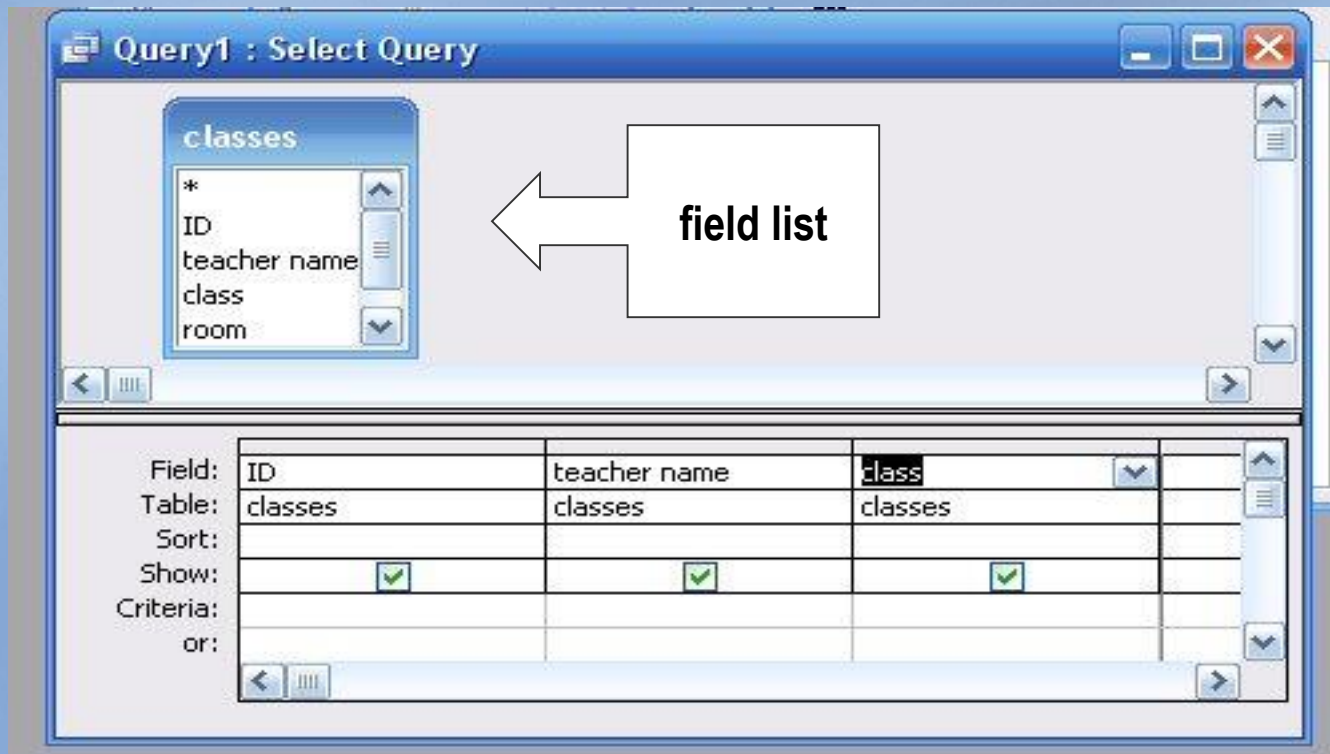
Query1 : Select Query

classes
*
ID
teacher name
class
room

field list

| | | | |
|---|---|---|---|
| Field: | ID | teacher name | class |
| Table: | classes | classes | classes |
| Sort: | | | |
| Show: | | | |
| Criteria: | | | |
| or: | | | |